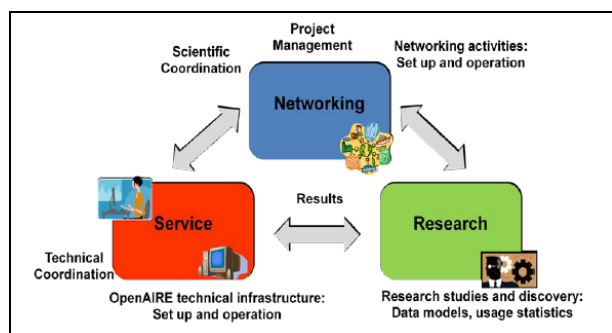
Project Management

Scientific Coordination

Networking activities: Set up and operation

Networking

Results

Service

Research

Technical Coordination

OpenAIRE technical infrastructure: Set up and operation

Research studies and discovery: Data models, usage statistics